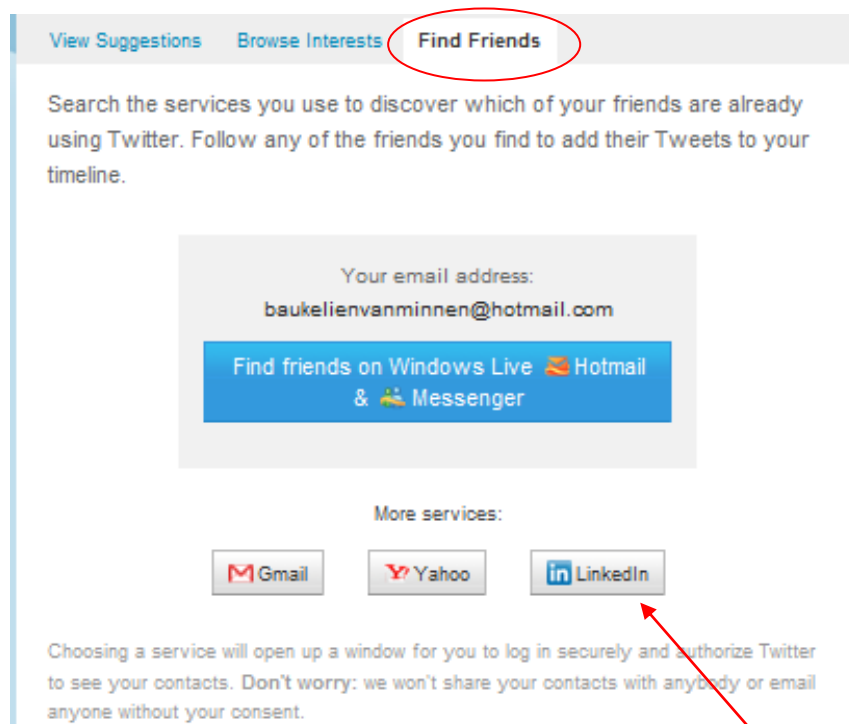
View Suggestions Browse Interests Find Friends

Search the services you use to discover which of your friends are already using Twitter. Follow any of the friends you find to add their Tweets to your timeline.

Your email address:
baukelienvanminnen@hotmail.com

Find friends on Windows Live Hotmail & Messenger

More services:

Gmail Yahoo LinkedIn

Choosing a service will open up a window for you to log in securely and authorize Twitter to see your contacts. Don't worry: we won't share your contacts with anybody or email anyone without your consent.